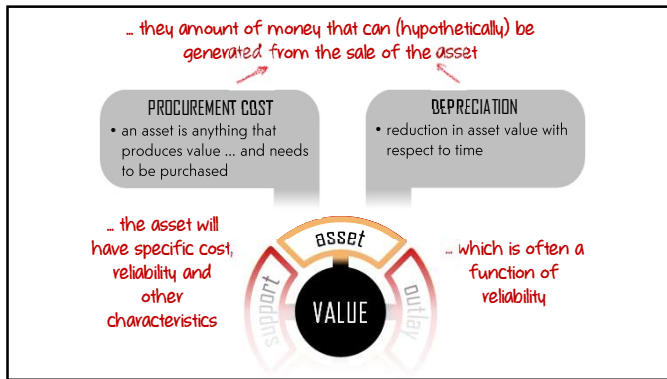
... they amount of money that can (hypothetically) be generated from the sale of the asset

PROCUREMENT COST
• an asset is anything that produces value ... and needs to be purchased

DEPRECIATION
• reduction in asset value with respect to time

... the asset will have specific cost, reliability and other characteristics

asset

support

outlay

VALUE

... which is often a function of reliability